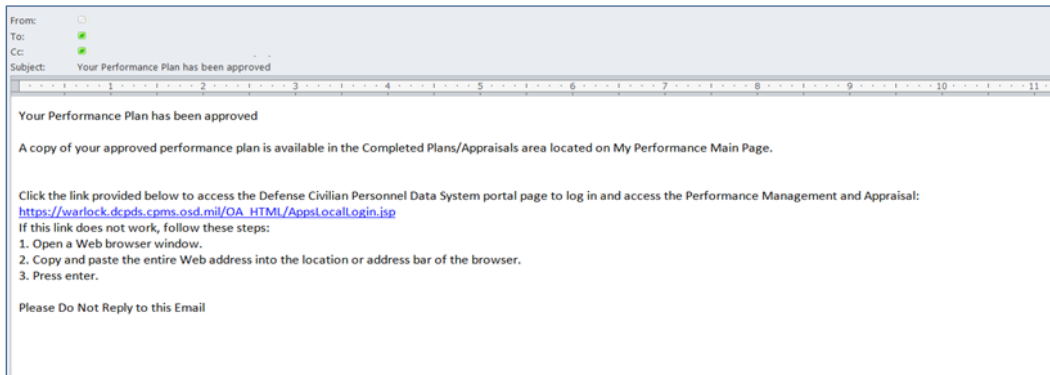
From:
To:
Cc:
Subject: Your Performance Plan has been approved

1 2 3 4 5 6 7 8 9 10 11

Your Performance Plan has been approved

A copy of your approved performance plan is available in the Completed Plans/Appraisals area located on My Performance Main Page.

Click the link provided below to access the Defense Civilian Personnel Data System portal page to log in and access the Performance Management and Appraisal:
https://warlock.dcpds.cpms.osd.mil/OA_HTML/AppsLocalLogin.jsp
If this link does not work, follow these steps:
1. Open a Web browser window.
2. Copy and paste the entire Web address into the location or address bar of the browser.
3. Press enter.

Please Do Not Reply to this Email